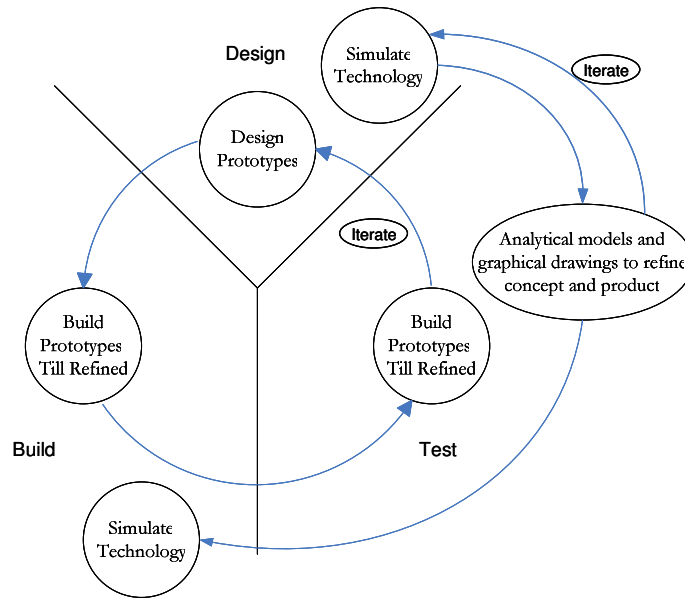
Design

Simulate Technology

Iterate

Design Prototypes

Iterate

Analytical models and graphical drawings to refine concept and product

Build Prototypes Till Refined

Build Prototypes Till Refined

Build

Test

Simulate Technology